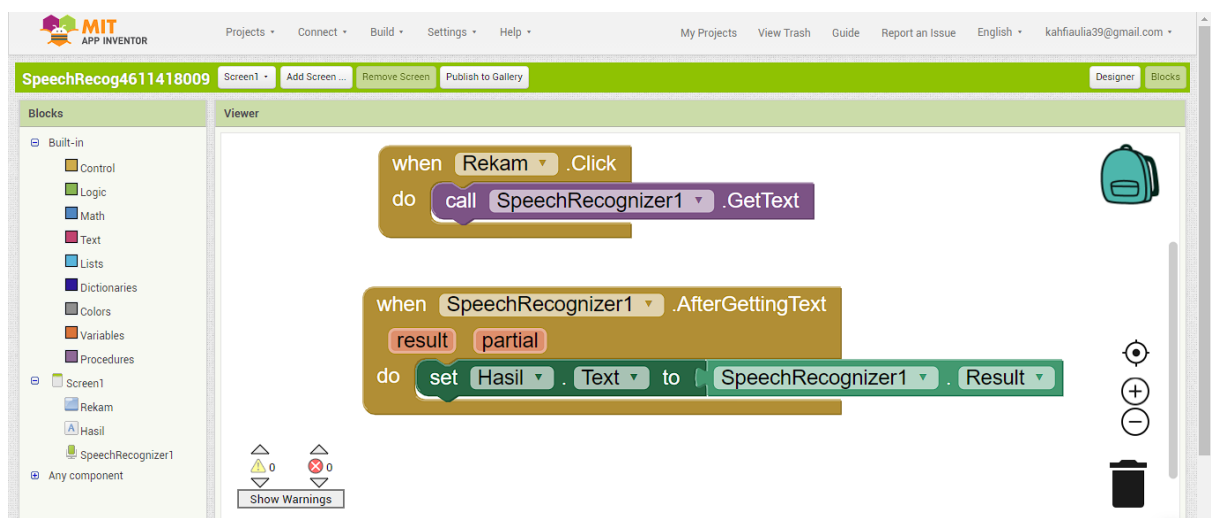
MIT APP INVENTOR

Projects ▾ Connect ▾ Build ▾ Settings ▾ Help ▾ My Projects View Trash Guide Report an Issue English ▾ kahfiaulia39@gmail.com ▾

SpeechRecog4611418009 Screen1 ▾ Add Screen ... Remove Screen Publish to Gallery Designer Blocks

Blocks

Built-in
Control
Logic
Math
Text
Lists
Dictionaries
Colors
Variables
Procedures
Screen1
Rekam
Hasil
SpeechRecognizer1
Any component

Viewer

when Rekam ▾ .Click
do call SpeechRecognizer1 ▾ .GetText

when SpeechRecognizer1 ▾ .AfterGettingText
result partial
do set Hasil ▾ . Text ▾ to SpeechRecognizer1 ▾ . Result ▾

0 0
Show Warnings